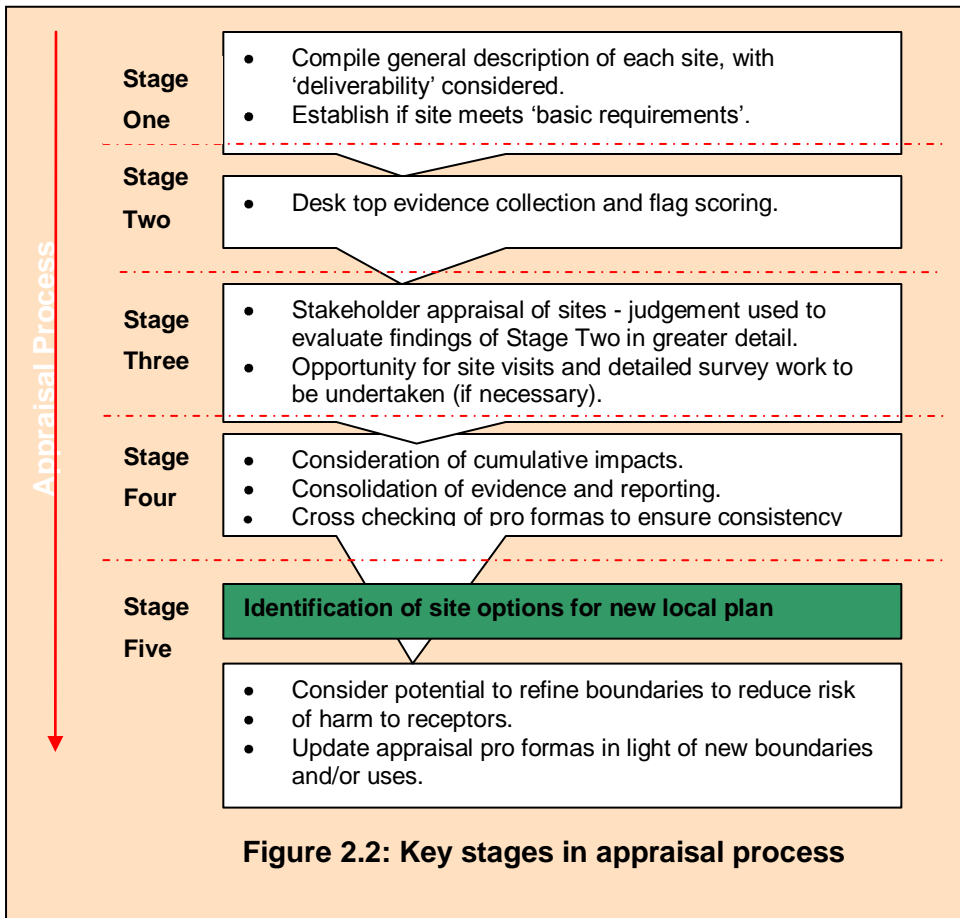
Appraisal Process

Stage One

• Compile general description of each site, with 'deliverability' considered.
• Establish if site meets 'basic requirements'.

Stage Two

• Desk top evidence collection and flag scoring.

Stage Three

• Stakeholder appraisal of sites - judgement used to evaluate findings of Stage Two in greater detail.
• Opportunity for site visits and detailed survey work to be undertaken (if necessary).

Stage Four

• Consideration of cumulative impacts.
• Consolidation of evidence and reporting.
• Cross checking of pro formas to ensure consistency

Stage Five

Identification of site options for new local plan

• Consider potential to refine boundaries to reduce risk
• of harm to receptors.
• Update appraisal pro formas in light of new boundaries and/or uses.

Figure 2.2: Key stages in appraisal process